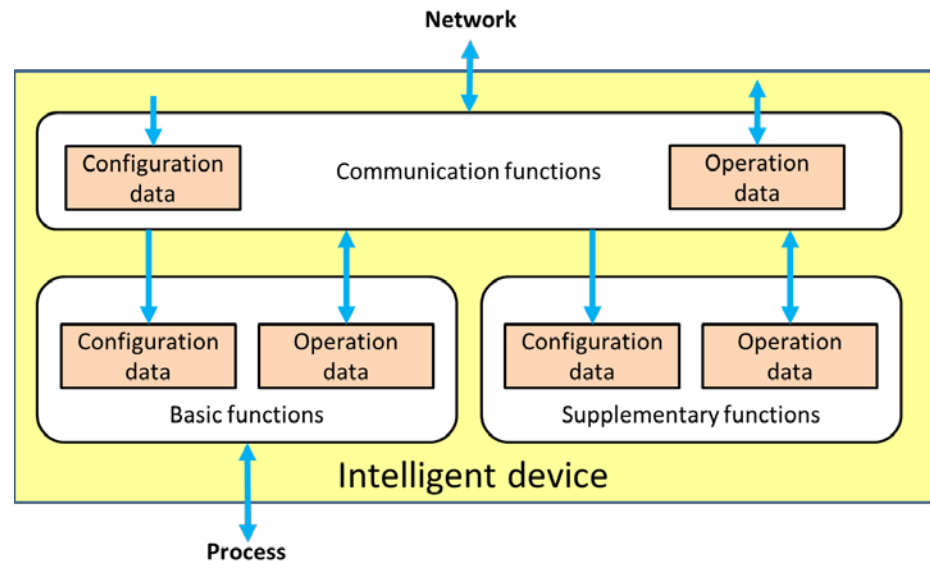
Network

Configuration data

Communication functions

Operation data

Configuration data

Operation data

Basic functions

Configuration data

Operation data

Supplementary functions

Intelligent device

Process